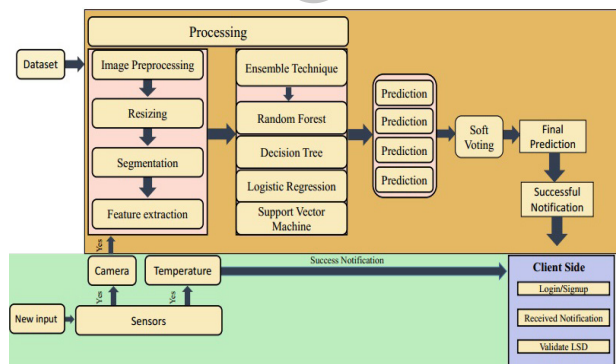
Processing

Dataset

Image Preprocessing

Resizing

Segmentation

Feature extraction

Ensemble Technique

Random Forest

Decision Tree

Logistic Regression

Support Vector Machine

Prediction

Prediction

Prediction

Prediction

Soft Voting

Final Prediction

Successful Notification

Yes

Camera

Temperature

Success Notification

Yes

Yes

New input

Sensors

Client Side

Login/Signup

Received Notification

Validate LSD